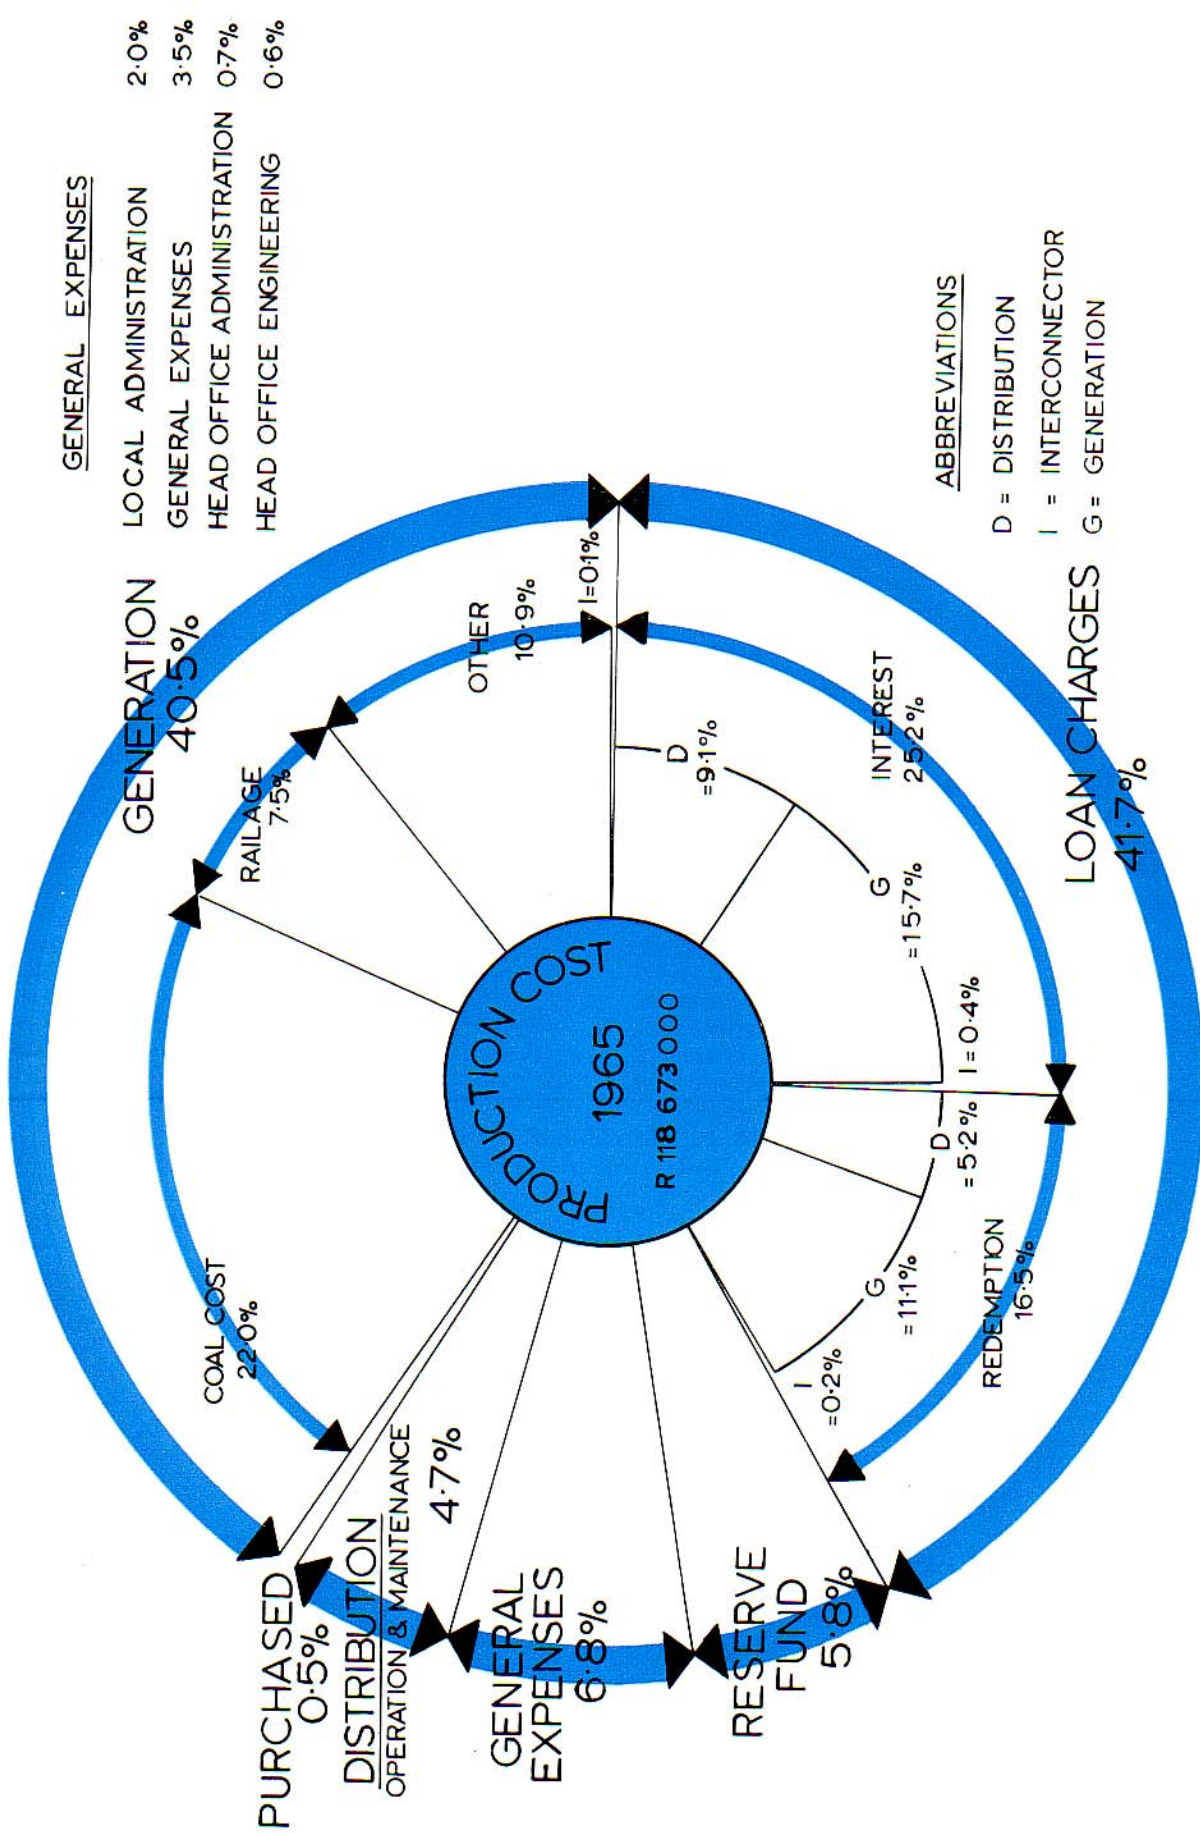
GENERAL EXPENSES

LOCAL ADMINISTRATION 2·0%
GENERAL EXPENSES 3·5%
HEAD OFFICE ADMINISTRATION 0·7%
HEAD OFFICE ENGINEERING 0·6%

ABBREVIATIONS

D = DISTRIBUTION
I = INTERCONNECTOR
G = GENERATION

GENERATION
40·5%

RAILAGE
7·5%

OTHER
10·9%

I=0·1%

D
=9·1%

G
=15·7%

INTEREST
25·2%

LOAN CHARGES
41·7%

I = 0·4%

D
=5·2%

G
=11·1%

I
=0·2%

REDEMPTION
16·5%

COAL COST
22·0%

PRODUCTION COST
1965
R 118 673 000

PURCHASED
0·5%

DISTRIBUTION
OPERATION & MAINTENANCE
4·7%

GENERAL
EXPENSES
6·8%

RESERVE
FUND
5·8%